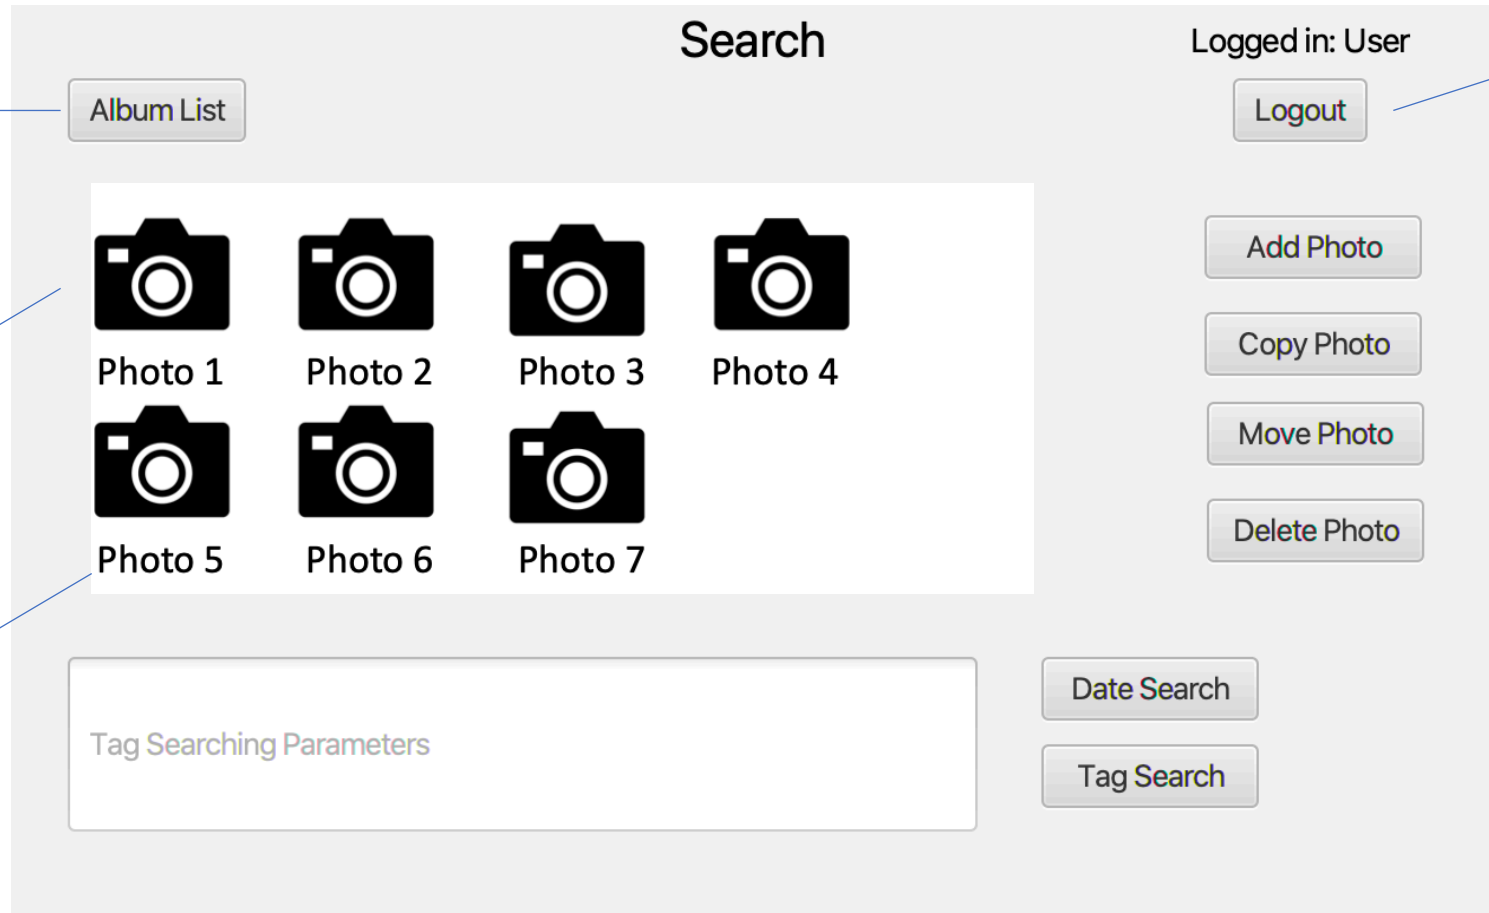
Search

Logged in: User

Album List

Logout

Photo 1
Photo 2
Photo 3
Photo 4
Photo 5
Photo 6
Photo 7

Add Photo

Copy Photo

Move Photo

Delete Photo

Tag Searching Parameters

Date Search

Tag Search